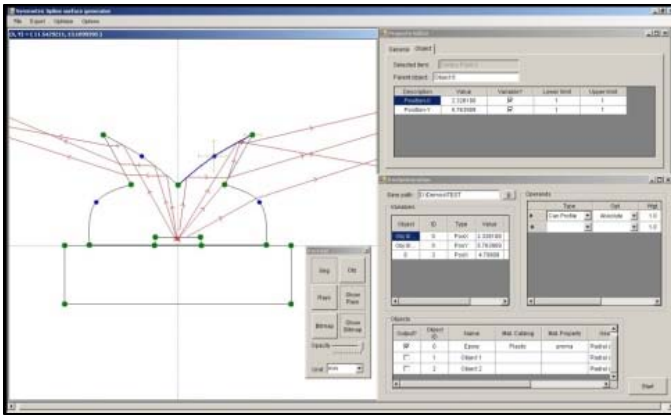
Iterative Spline surface generator

File Export Optimize Options

(X, Y) = ( 11.5425211, 13.6698599 )

Properties Editor

General Object

Selected item:

Parent object: Object 0

| Description | Value | Variable? | Lower limit | Upper limit |
|---|---|---|---|---|
| PositionX | 2.328180 | ☑ | 1 | 1 |
| PositionY | 6.783989 | ☑ | 1 | 1 |

Base path: D:\Exmos\TEST

Variables

| Object | ID | Type | Value |
|---|---|---|---|
| Obj 0 | 0 | PosX | 2.328180 |
| Obj 0 | 0 | PosY | 6.783989 |
| 0 | 2 | PosX | 4.78099 |

Operands

| | Type | Opt | Wgt |
|---|---|---|---|
| ▸ | Can Profile | Absolute | 1.0 |
| ▸ | | | 1.0 |

Img Clk

Rays Show Rays

Bitmap Show Bitmap

Opacity

Unit mm

Objects

| Output? | Object ID | Name | Mat. Catalog | Mat. Property | |
|---|---|---|---|---|---|
| ☑ | 0 | Exmo | Plastic | pmma | Pedrol |
| ☐ | 1 | Object 1 | | | Pedrol |
| ☐ | 2 | Object 2 | | | Pedrol |

Start